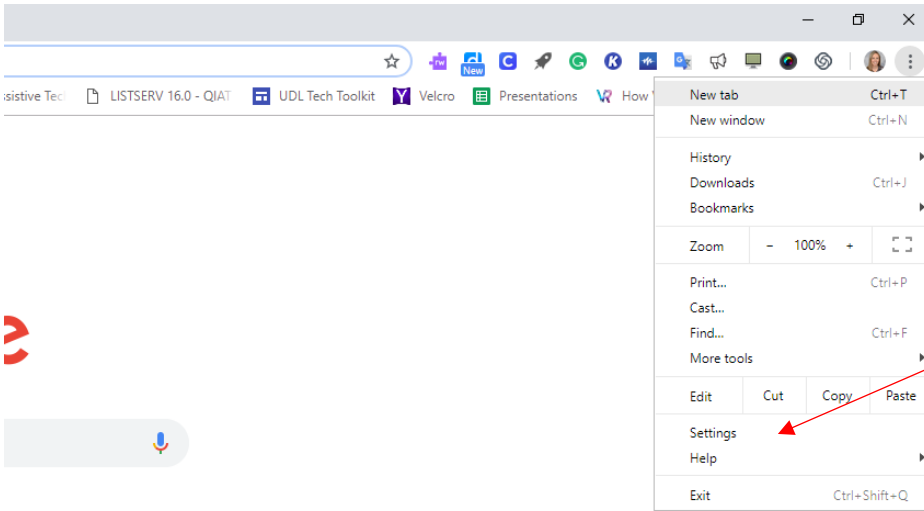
New

ssistive Tec | LISTSERV 16.0 - QIAT | UDL Tech Toolkit | Velcro | Presentations | How

New tab Ctrl+T
New window Ctrl+N

History
Downloads Ctrl+J
Bookmarks

Zoom - 100% +

Print... Ctrl+P
Cast...
Find... Ctrl+F
More tools

Edit | Cut | Copy | Paste

Settings
Help

Exit Ctrl+Shift+Q